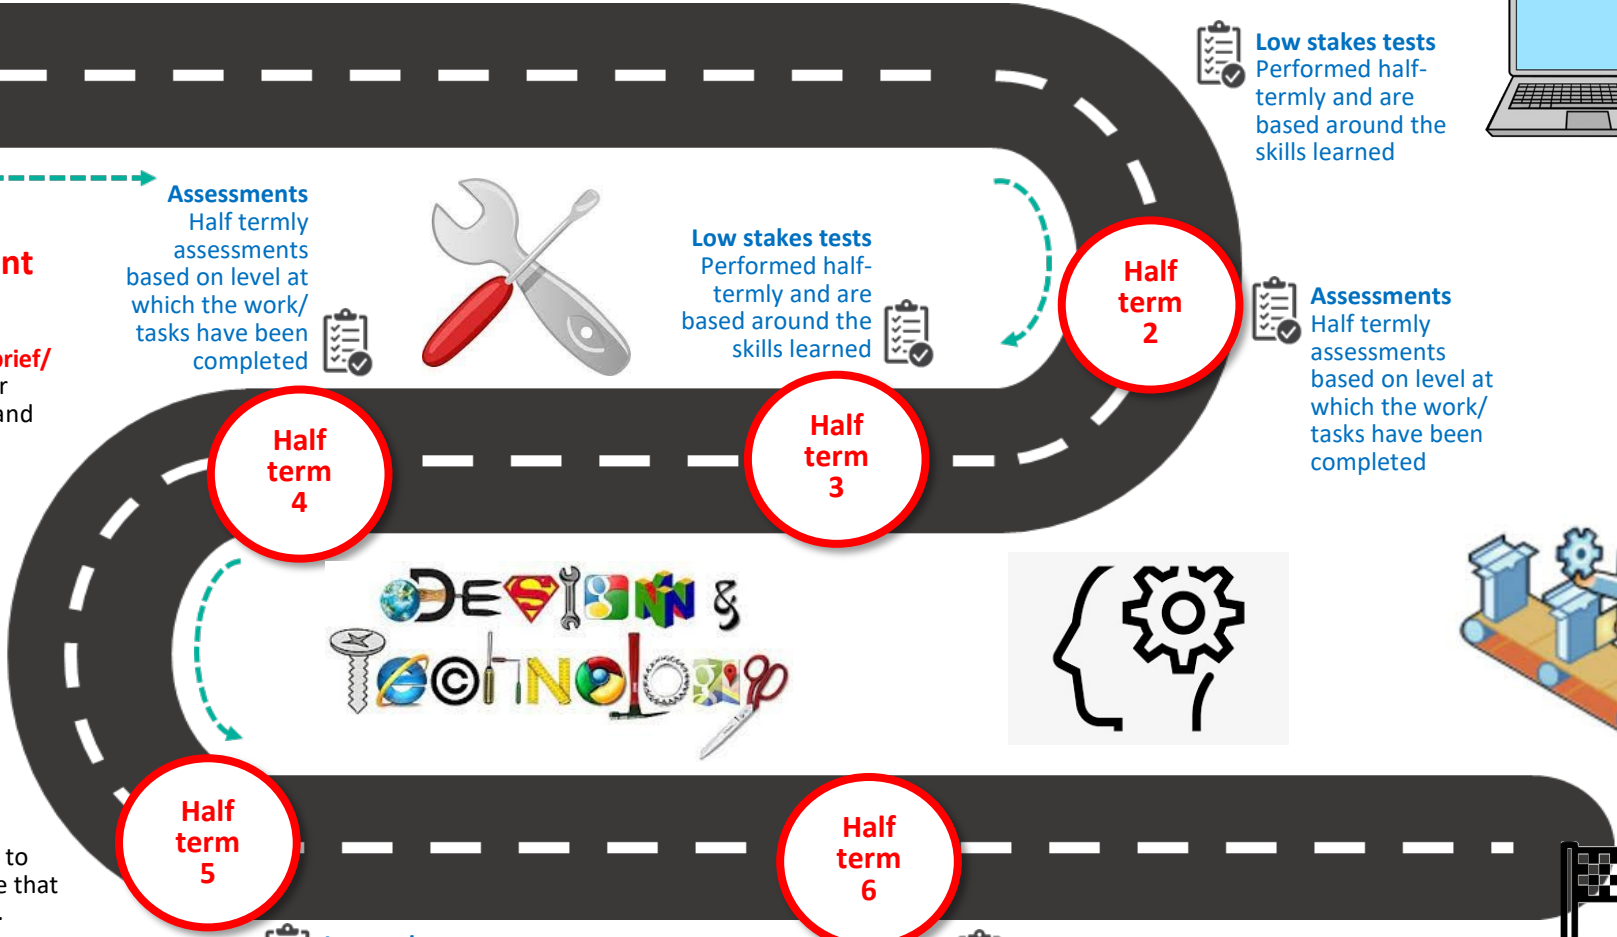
Low stakes tests
Performed half-termly and are based around the skills learned

Assessments
Half termly assessments based on level at which the work/ tasks have been completed

nt

rief/
r
and

Low stakes tests
Performed half-termly and are based around the skills learned

Half term 2

Assessments
Half termly assessments based on level at which the work/ tasks have been completed

Half term 4

Half term 3

DESIGN & TECHNOLOGY

to
e that

Half term 5

Half term 6